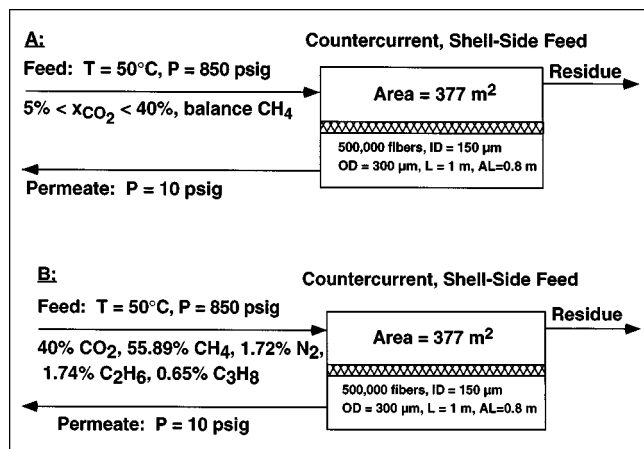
A:

Countercurrent, Shell-Side Feed

Feed: T = 50°C, P = 850 psig

5% < $x_{CO_2}$ < 40%, balance $CH_4$

Area = 377 $m^2$

Residue

500,000 fibers, ID = 150 μm
OD = 300 μm, L = 1 m, AL=0.8 m

Permeate: P = 10 psig

B:

Countercurrent, Shell-Side Feed

Feed: T = 50°C, P = 850 psig

40% $CO_2$, 55.89% $CH_4$, 1.72% $N_2$, 1.74% $C_2H_6$, 0.65% $C_3H_8$

Area = 377 $m^2$

Residue

500,000 fibers, ID = 150 μm
OD = 300 μm, L = 1 m, AL=0.8 m

Permeate: P = 10 psig